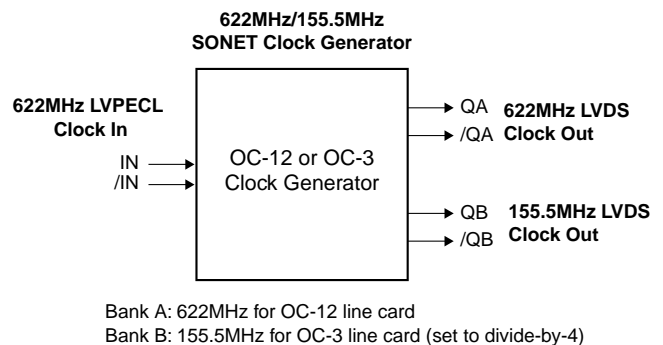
622MHz/155.5MHz
SONET Clock Generator

622MHz LVPECL
Clock In

IN
/IN

OC-12 or OC-3
Clock Generator

QA
/QA

622MHz LVDS
Clock Out

QB
/QB

155.5MHz LVDS
Clock Out

Bank A: 622MHz for OC-12 line card
Bank B: 155.5MHz for OC-3 line card (set to divide-by-4)